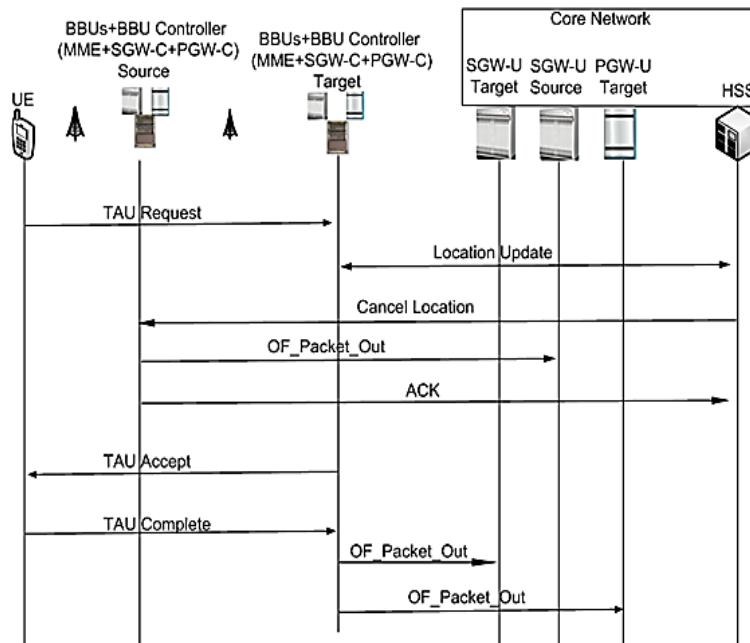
Core Network

BBUs+BBU Controller (MME+SGW-C+PGW-C) Source

BBUs+BBU Controller (MME+SGW-C+PGW-C) Target

SGW-U Target

SGW-U Source

PGW-U Target

UE

HSS

TAU Request

Location Update

Cancel Location

OF_Packet_Out

ACK

TAU Accept

TAU Complete

OF_Packet_Out

OF_Packet_Out